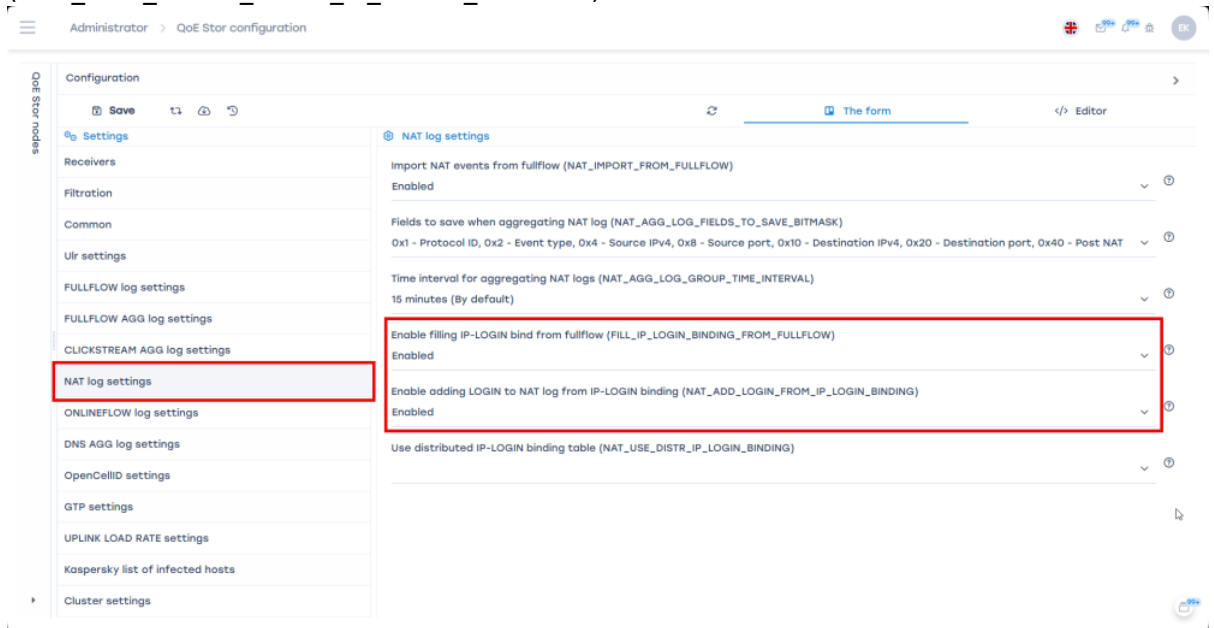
Administrator > QoE Stor configuration

99+ 99+ EK

QoE Stor nodes

Configuration

Save

The form

</> Editor

Settings

Receivers

Filtration

Common

Ulr settings

FULLFLOW log settings

FULLFLOW AGG log settings

CLICKSTREAM AGG log settings

NAT log settings

ONLINEFLOW log settings

DNS AGG log settings

OpenCellID settings

GTP settings

UPLINK LOAD RATE settings

Kaspersky list of infected hosts

Cluster settings

NAT log settings

Import NAT events from fullflow (NAT_IMPORT_FROM_FULLFLOW)
Enabled

Fields to save when aggregating NAT log (NAT_AGG_LOG_FIELDS_TO_SAVE_BITMASK)
0x1 - Protocol ID, 0x2 - Event type, 0x4 - Source IPv4, 0x8 - Source port, 0x10 - Destination IPv4, 0x20 - Destination port, 0x40 - Post NAT

Time interval for aggregating NAT logs (NAT_AGG_LOG_GROUP_TIME_INTERVAL)
15 minutes (By default)

Enable filling IP-LOGIN bind from fullflow (FILL_IP_LOGIN_BINDING_FROM_FULLFLOW)
Enabled

Enable adding LOGIN to NAT log from IP-LOGIN binding (NAT_ADD_LOGIN_FROM_IP_LOGIN_BINDING)
Enabled

Use distributed IP-LOGIN binding table (NAT_USE_DISTR_IP_LOGIN_BINDING)

99+